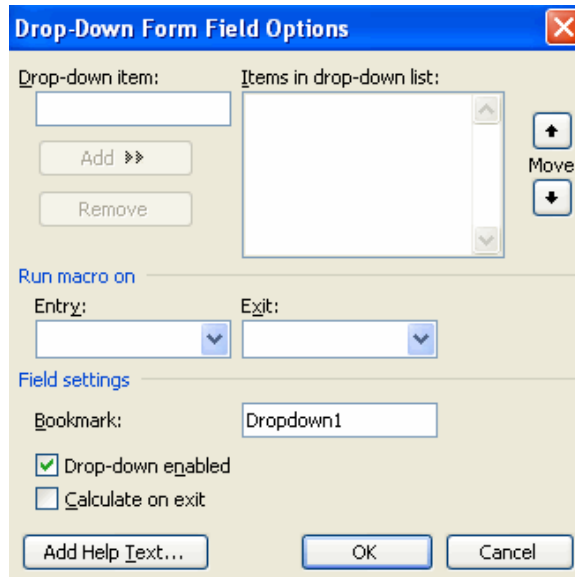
Drop-Down Form Field Options

Drop-down item:

Items in drop-down list:

Add »

Remove

Move

Run macro on

Entry:

Exit:

Field settings

Bookmark:

Dropdown1

Drop-down enabled

Calculate on exit

Add Help Text...

OK

Cancel